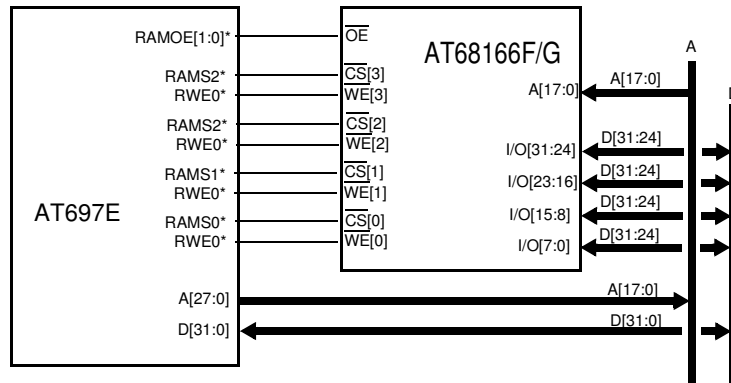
RAMOE[1:0]*
RAMS2*
RWE0*
RAMS2*
RWE0*
RAMS1*
RWE0*
AT697E
RAMS0*
RWE0*
A[27:0]
D[31:0]

$\overline{OE}$
$\overline{CS}$[3]
$\overline{WE}$[3]
$\overline{CS}$[2]
$\overline{WE}$[2]
$\overline{CS}$[1]
$\overline{WE}$[1]
$\overline{CS}$[0]
$\overline{WE}$[0]

AT68166F/G
A[17:0]
I/O[31:24]
I/O[23:16]
I/O[15:8]
I/O[7:0]

A
A[17:0]
D[31:24]
D[31:24]
D[31:24]
D[31:24]
A[17:0]
D[31:0]